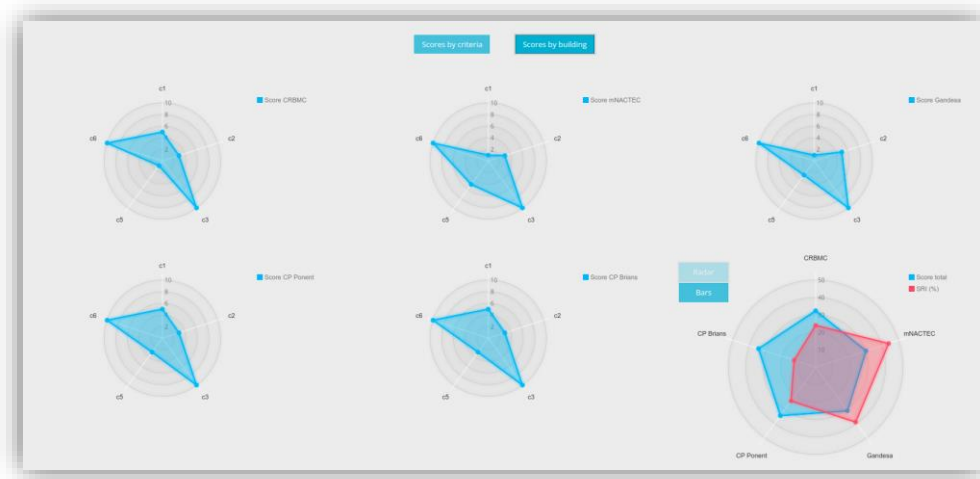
Scores by criteria
Scores by building

c1
10
8
6
4
2
c2
c3
c5
c6
Score CRBMC

c1
10
8
6
4
2
c2
c3
c5
c6
Score mNACTEC

c1
10
8
6
4
2
c2
c3
c5
c6
Score Gandesa

c1
10
8
6
4
2
c2
c3
c5
c6
Score CP Ponent

c1
10
8
6
4
2
c2
c3
c5
c6
Score CP Brians

Radar
Bars

CRBMC
50
40
30
20
mNACTEC
Gandesa
CP Ponent
CP Brians
Score total
SRI (%)